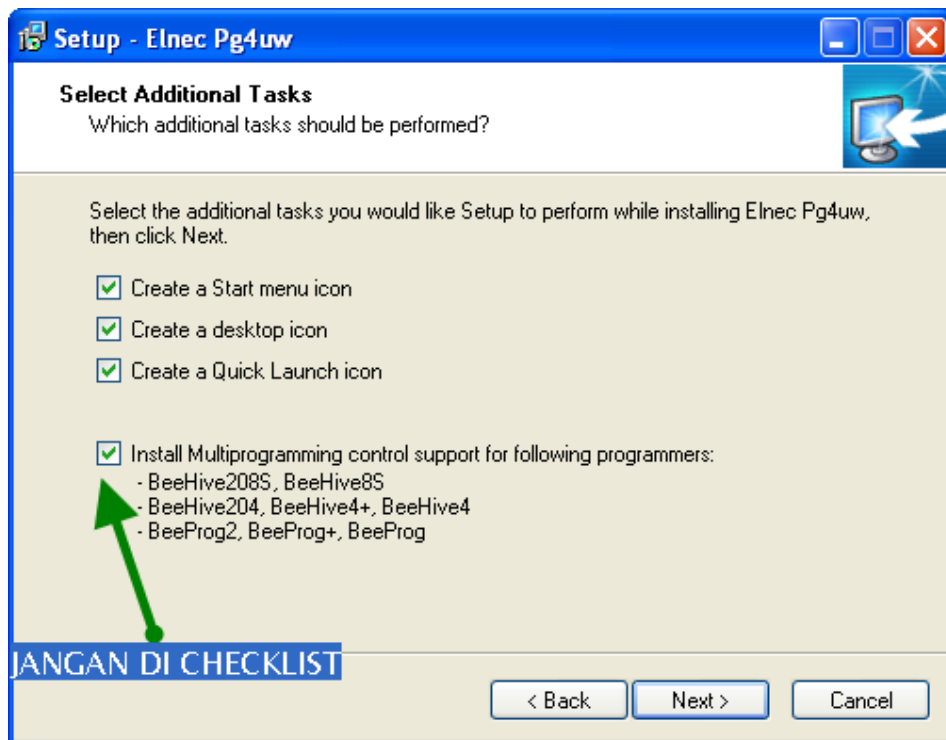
Setup - Elnec Pg4uw

Select Additional Tasks
Which additional tasks should be performed?

Select the additional tasks you would like Setup to perform while installing Elnec Pg4uw, then click Next.

Create a Start menu icon

Create a desktop icon

Create a Quick Launch icon

Install Multiprogramming control support for following programmers:
- BeeHive208S, BeeHive8S
- BeeHive204, BeeHive4+, BeeHive4
- BeeProg2, BeeProg+, BeeProg

JANGAN DI CHECKLIST

< Back

Next >

Cancel